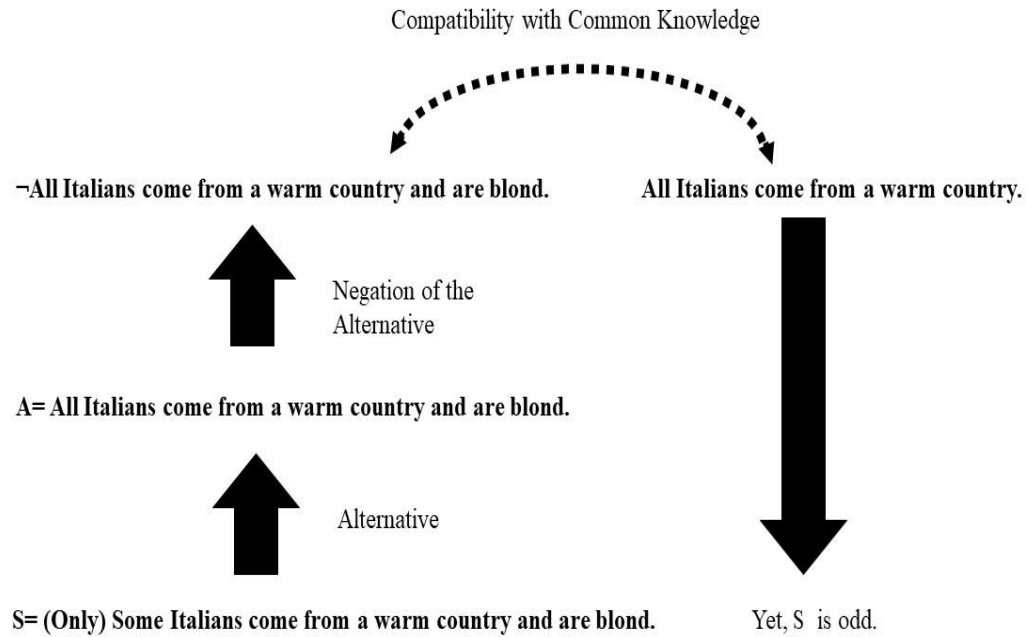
Compatibility with Common Knowledge

¬All Italians come from a warm country and are blond.

All Italians come from a warm country.

Negation of the Alternative

A= All Italians come from a warm country and are blond.

Alternative

S= (Only) Some Italians come from a warm country and are blond.

Yet, S is odd.